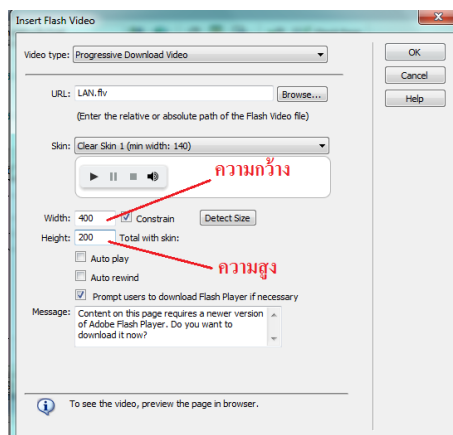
Insert Flash Video

Video type: Progressive Download Video

URL: LAN.flv Browse...

(Enter the relative or absolute path of the Flash Video file)

Skin: Clear Skin 1 (min width: 140)

ความกว้าง

Width: 400 Constrain Detect Size

Height: 200 Total with skin:

ความสูง

Auto play

Auto rewind

Prompt users to download Flash Player if necessary

Message: Content on this page requires a newer version of Adobe Flash Player. Do you want to download it now?

To see the video, preview the page in browser.

OK

Cancel

Help